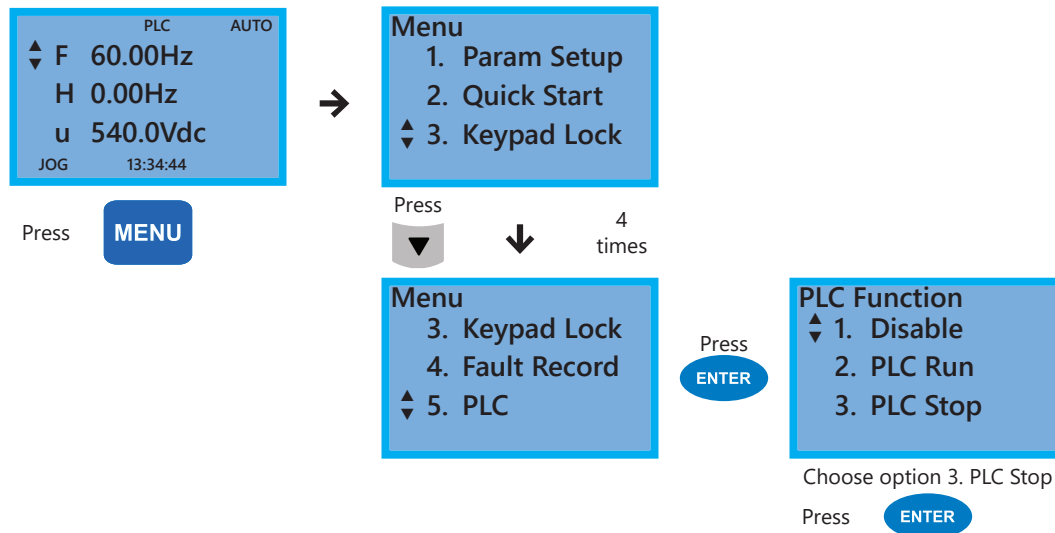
PLC AUTO
F 60.00Hz
H 0.00Hz
u 540.0Vdc
JOG 13:34:44

Press MENU

Menu
1. Param Setup
2. Quick Start
3. Keypad Lock

Press 4 times

Menu
3. Keypad Lock
4. Fault Record
5. PLC

Press ENTER

PLC Function
1. Disable
2. PLC Run
3. PLC Stop

Choose option 3. PLC Stop
Press ENTER